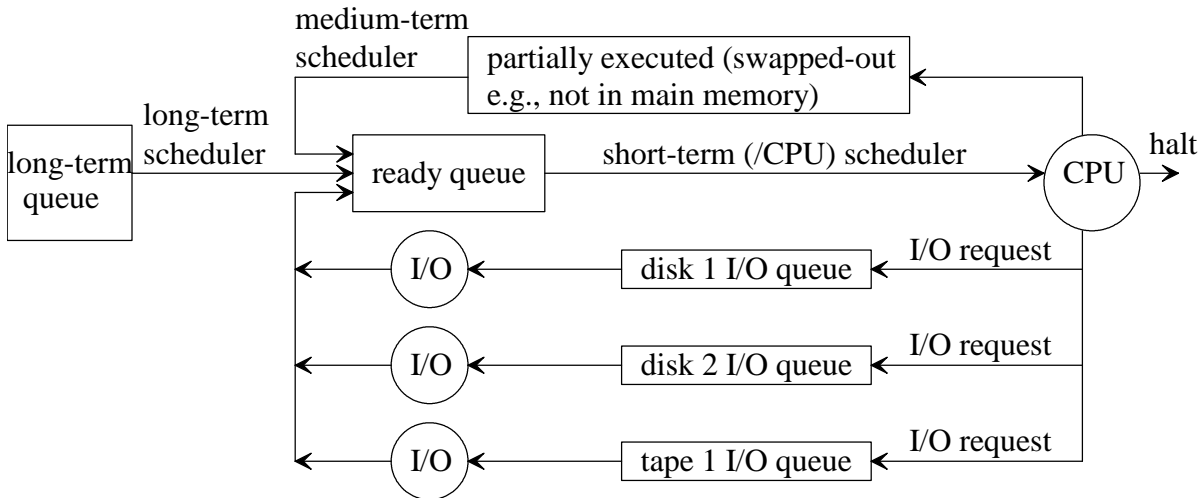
medium-term scheduler

partially executed (swapped-out e.g., not in main memory)

long-term queue

long-term scheduler

ready queue

short-term (/CPU) scheduler

CPU

halt

I/O request

I/O

disk 1 I/O queue

I/O request

I/O

disk 2 I/O queue

I/O request

I/O

tape 1 I/O queue